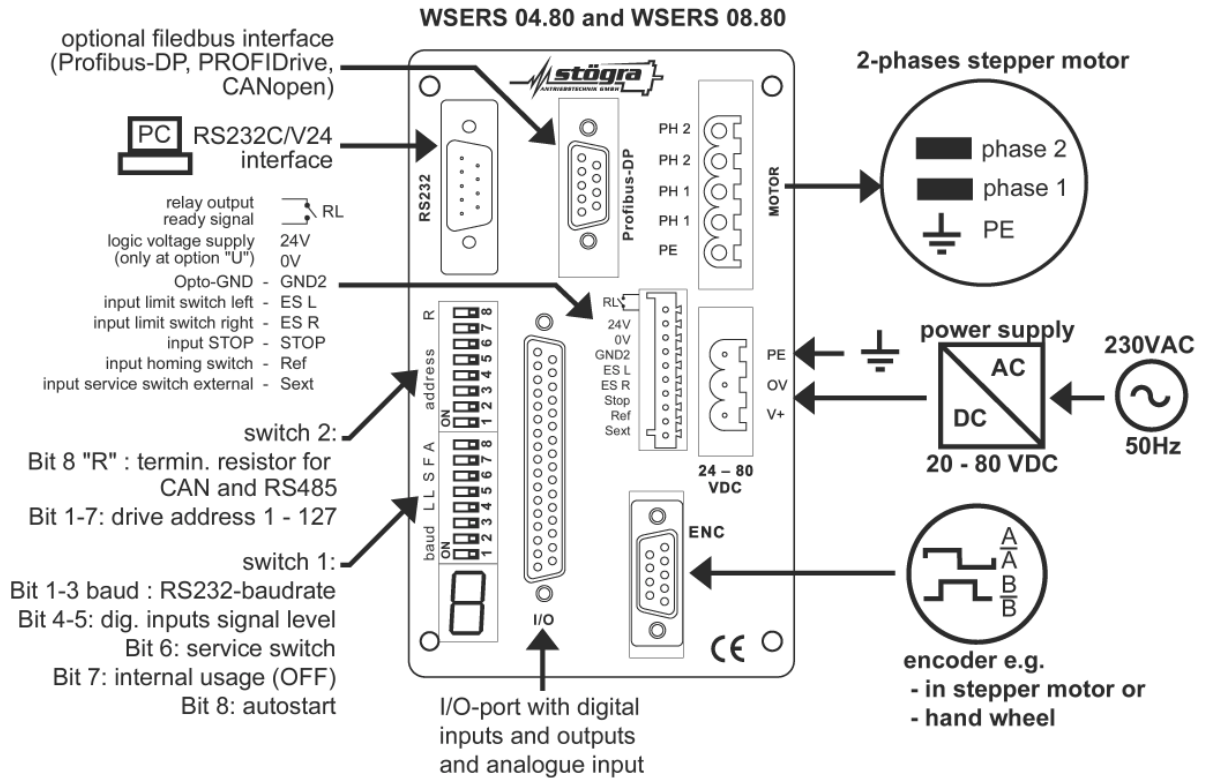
WSERS 04.80 and WSERS 08.80

optional filedbus interface (Profibus-DP, PROFIDrive, CANopen)

PC RS232C/V24 interface

relay output ready signal RL

logic voltage supply (only at option "U") 24V 0V

Opto-GND - GND2
input limit switch left - ES L
input limit switch right - ES R
input STOP - STOP
input homing switch - Ref
input service switch external - Sext

switch 2:
Bit 8 "R" : termin. resistor for CAN and RS485
Bit 1-7: drive address 1 - 127

switch 1:
Bit 1-3 baud : RS232-baudrate
Bit 4-5: dig. inputs signal level
Bit 6: service switch
Bit 7: internal usage (OFF)
Bit 8: autostart

stögra ANTRIEBSTECHNIK GMBH

RS232

Profibus-DP

PH 2
PH 2
PH 1
PH 1
PE

MOTOR

R
address
ON 1 2 3 4 5 6 7 8

baud L L S F A
ON 1 2 3 4 5 6 7 8

RL
24V
0V
GND2
ES L
ES R
Stop
Ref
Sext

PE
OV
V+

24 – 80 VDC

ENC

I/O

CE

2-phases stepper motor

phase 2
phase 1
PE

power supply

AC
DC
20 - 80 VDC

230VAC
50Hz

$\frac{A}{\overline{A}}$
$\frac{B}{\overline{B}}$

encoder e.g.
- in stepper motor or
- hand wheel

I/O-port with digital inputs and outputs and analogue input